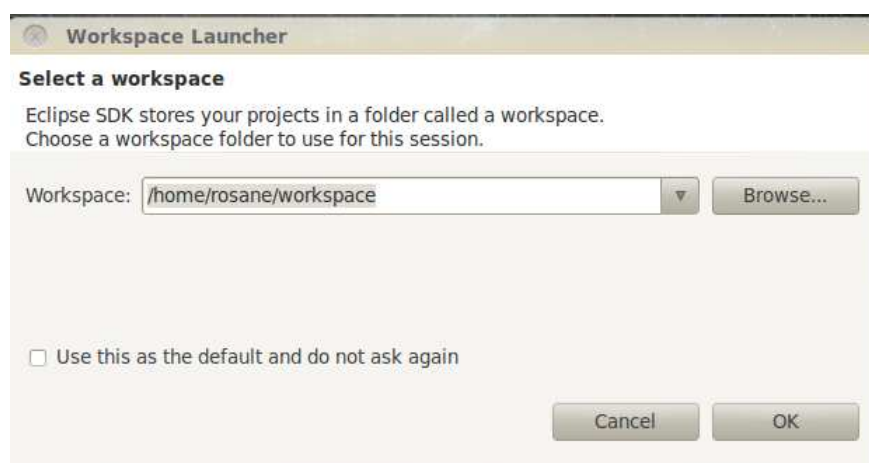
Workspace Launcher

Select a workspace

Eclipse SDK stores your projects in a folder called a workspace.
Choose a workspace folder to use for this session.

Workspace: /home/rosane/workspace

Browse...

Use this as the default and do not ask again

Cancel

OK